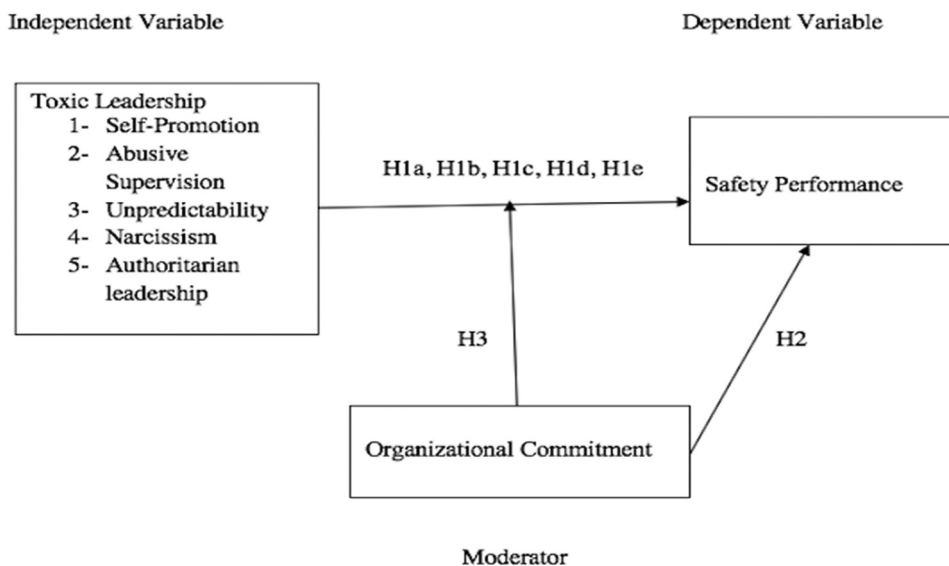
Independent Variable

Dependent Variable

Toxic Leadership
1- Self-Promotion
2- Abusive Supervision
3- Unpredictability
4- Narcissism
5- Authoritarian leadership

H1a, H1b, H1c, H1d, H1e

Safety Performance

H3

H2

Organizational Commitment

Moderator